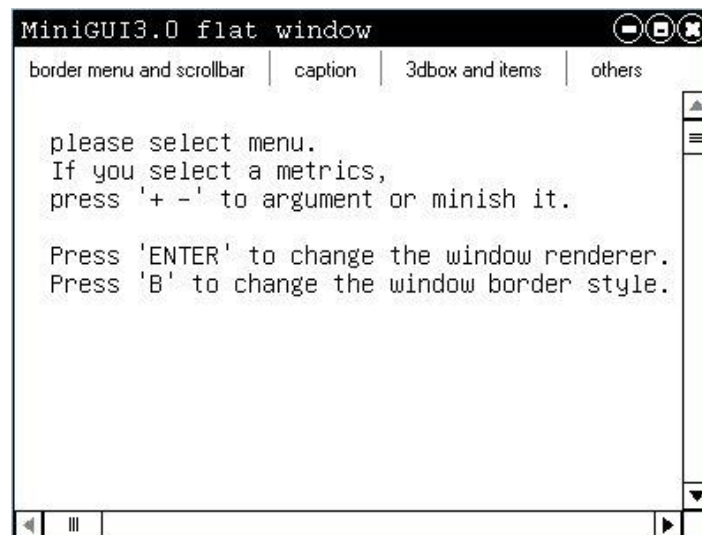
MiniGUI3.0 flat window

border menu and scrollbar | caption | 3dbox and items | others

please select menu.
If you select a metrics,
press '+ -' to argument or minish it.

Press 'ENTER' to change the window renderer.
Press 'B' to change the window border style.